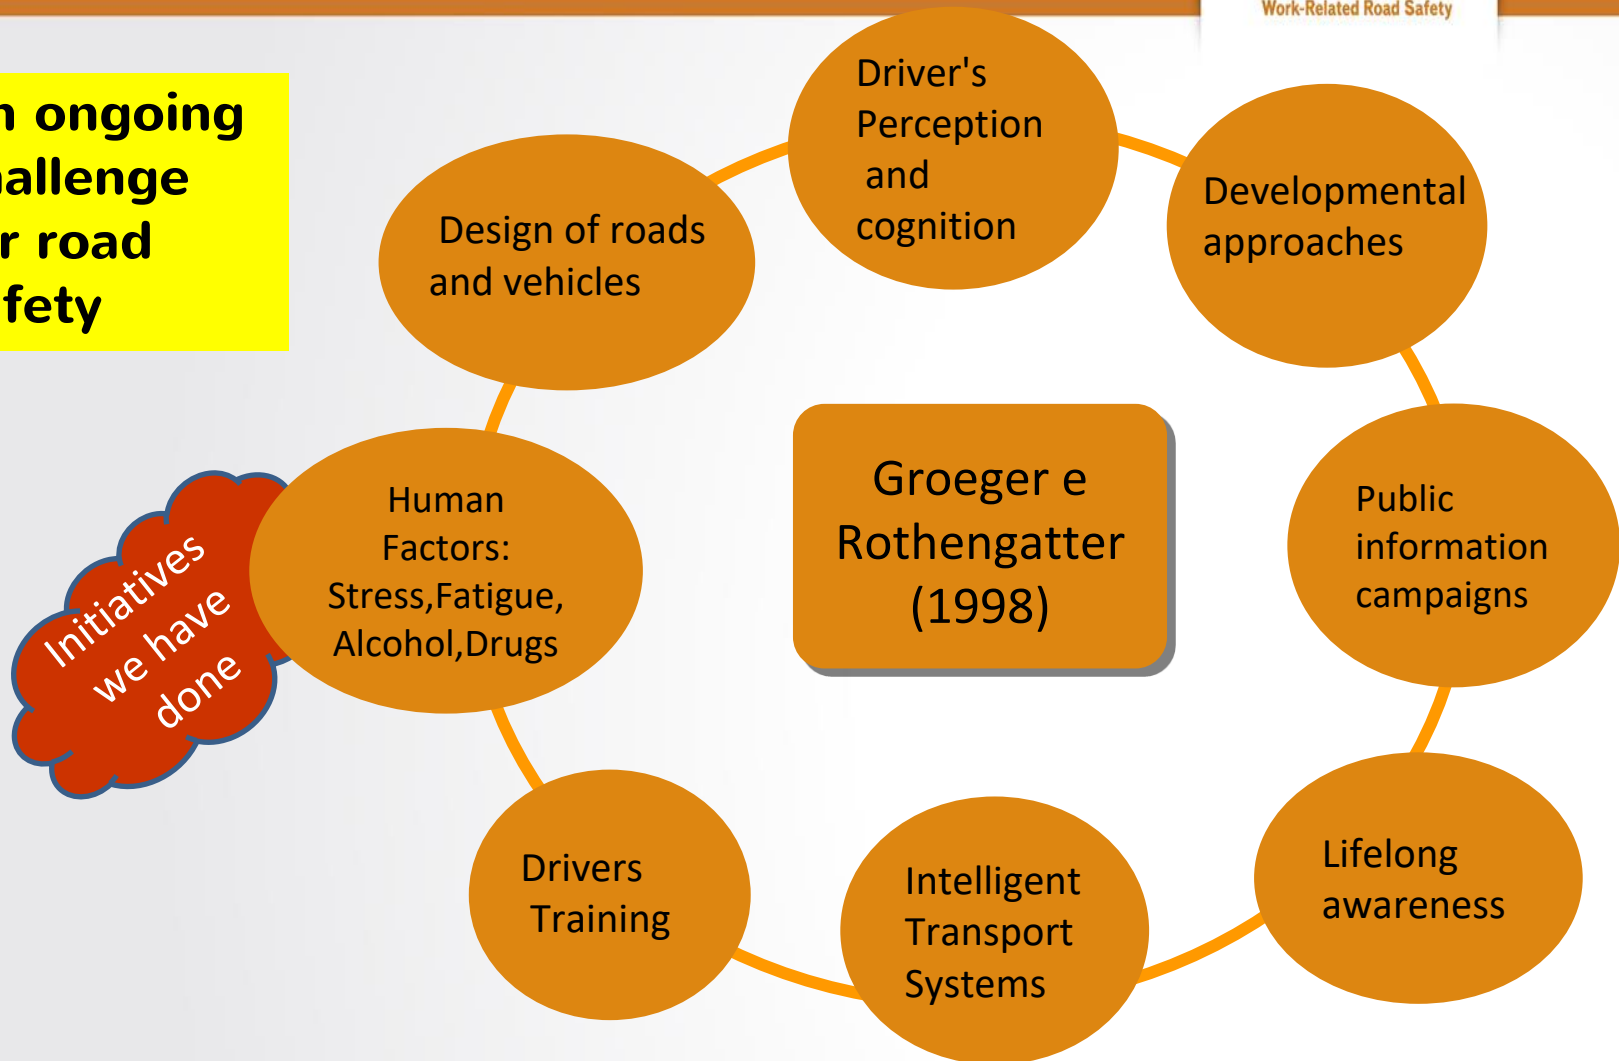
Work-Related Road Safety

n ongoing allenge r road fety

Driver's Perception and cognition

Design of roads and vehicles

Developmental approaches

Groeger e Rothengatter (1998)

Initiatives we have done

Human Factors: Stress,Fatigue, Alcohol,Drugs

Public information campaigns

Drivers Training

Intelligent Transport Systems

Lifelong awareness